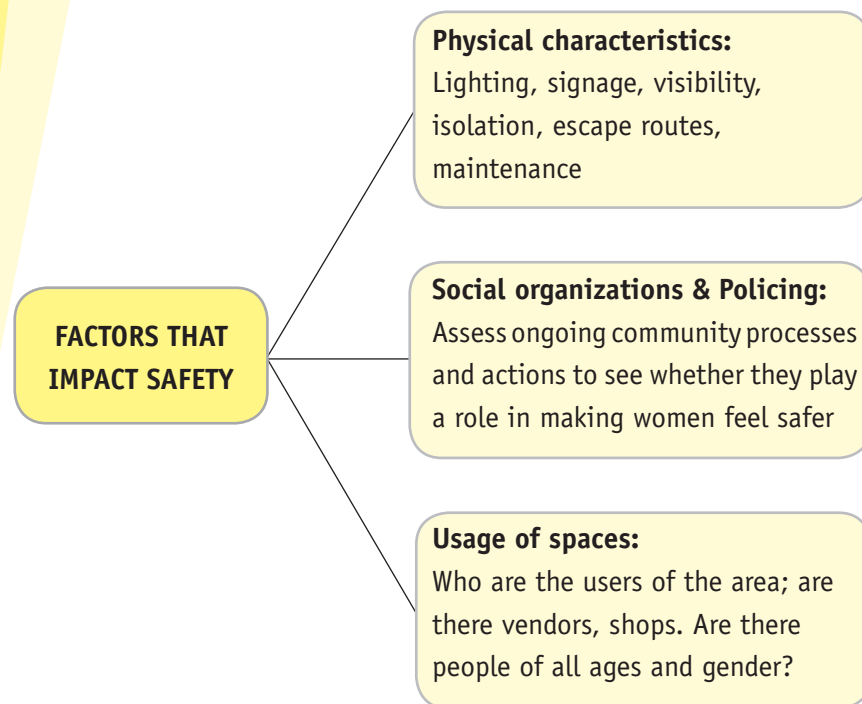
FACTORS THAT IMPACT SAFETY

Physical characteristics:
Lighting, signage, visibility, isolation, escape routes, maintenance

Social organizations & Policing:
Assess ongoing community processes and actions to see whether they play a role in making women feel safer

Usage of spaces:
Who are the users of the area; are there vendors, shops. Are there people of all ages and gender?